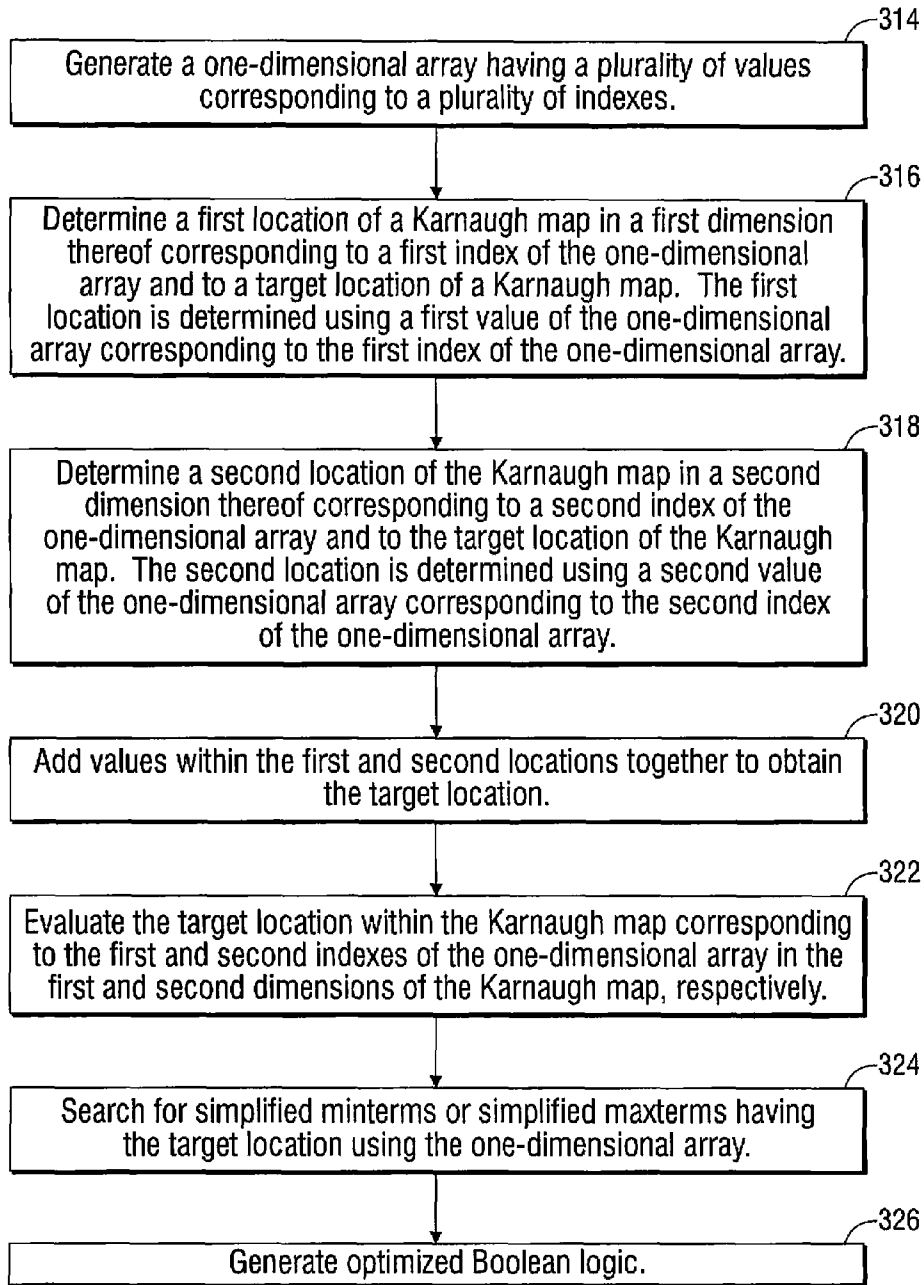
314

Generate a one-dimensional array having a plurality of values corresponding to a plurality of indexes.

316

Determine a first location of a Karnaugh map in a first dimension thereof corresponding to a first index of the one-dimensional array and to a target location of a Karnaugh map. The first location is determined using a first value of the one-dimensional array corresponding to the first index of the one-dimensional array.

318

Determine a second location of the Karnaugh map in a second dimension thereof corresponding to a second index of the one-dimensional array and to the target location of the Karnaugh map. The second location is determined using a second value of the one-dimensional array corresponding to the second index of the one-dimensional array.

320

Add values within the first and second locations together to obtain the target location.

322

Evaluate the target location within the Karnaugh map corresponding to the first and second indexes of the one-dimensional array in the first and second dimensions of the Karnaugh map, respectively.

324

Search for simplified minterms or simplified maxterms having the target location using the one-dimensional array.

326

Generate optimized Boolean logic.